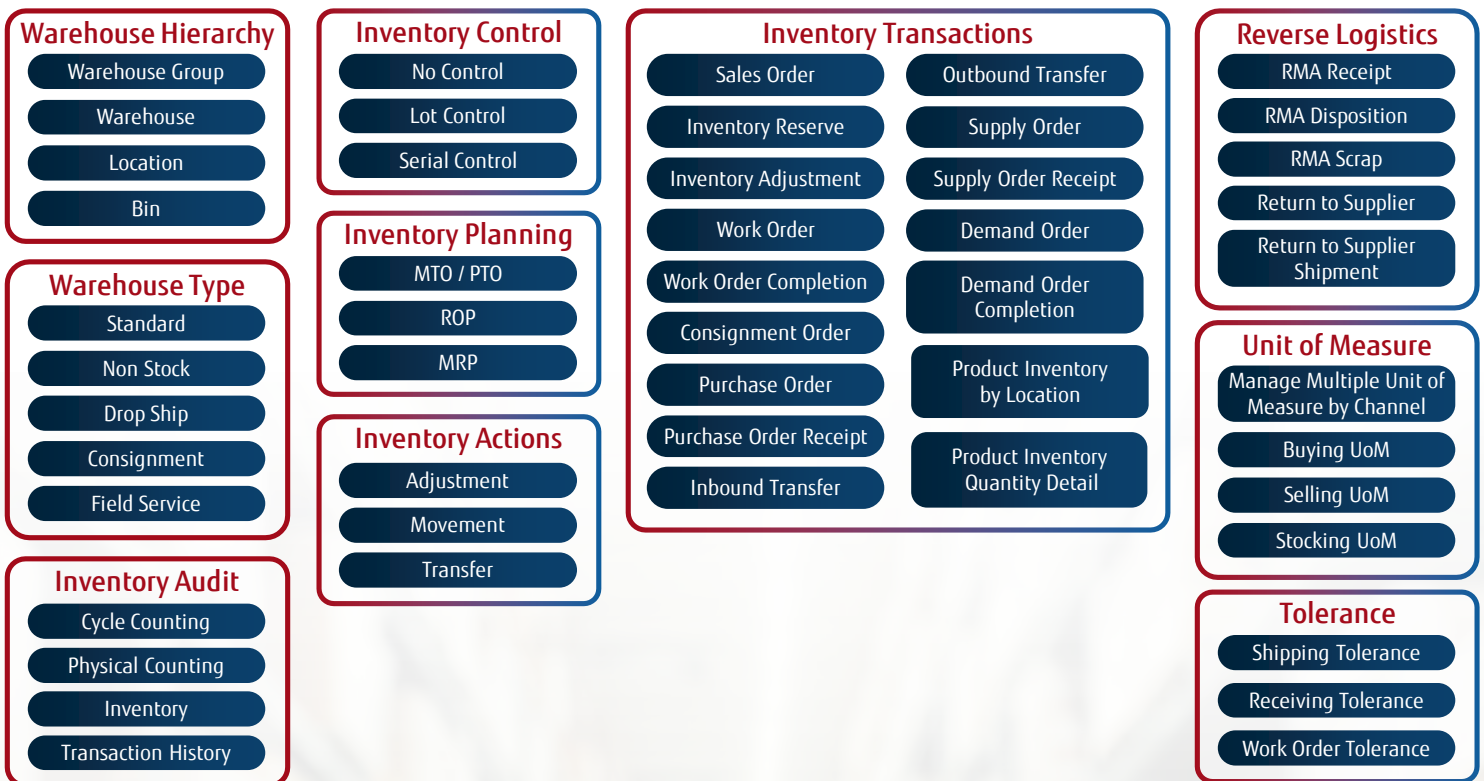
Warehouse Hierarchy
Warehouse Group
Warehouse
Location
Bin

Warehouse Type
Standard
Non Stock
Drop Ship
Consignment
Field Service

Inventory Audit
Cycle Counting
Physical Counting
Inventory
Transaction History

Inventory Control
No Control
Lot Control
Serial Control

Inventory Planning
MTO / PTO
ROP
MRP

Inventory Actions
Adjustment
Movement
Transfer

Inventory Transactions
Sales Order
Inventory Reserve
Inventory Adjustment
Work Order
Work Order Completion
Consignment Order
Purchase Order
Purchase Order Receipt
Inbound Transfer
Outbound Transfer
Supply Order
Supply Order Receipt
Demand Order
Demand Order Completion
Product Inventory by Location
Product Inventory Quantity Detail

Reverse Logistics
RMA Receipt
RMA Disposition
RMA Scrap
Return to Supplier
Return to Supplier Shipment

Unit of Measure
Manage Multiple Unit of Measure by Channel
Buying UoM
Selling UoM
Stocking UoM

Tolerance
Shipping Tolerance
Receiving Tolerance
Work Order Tolerance